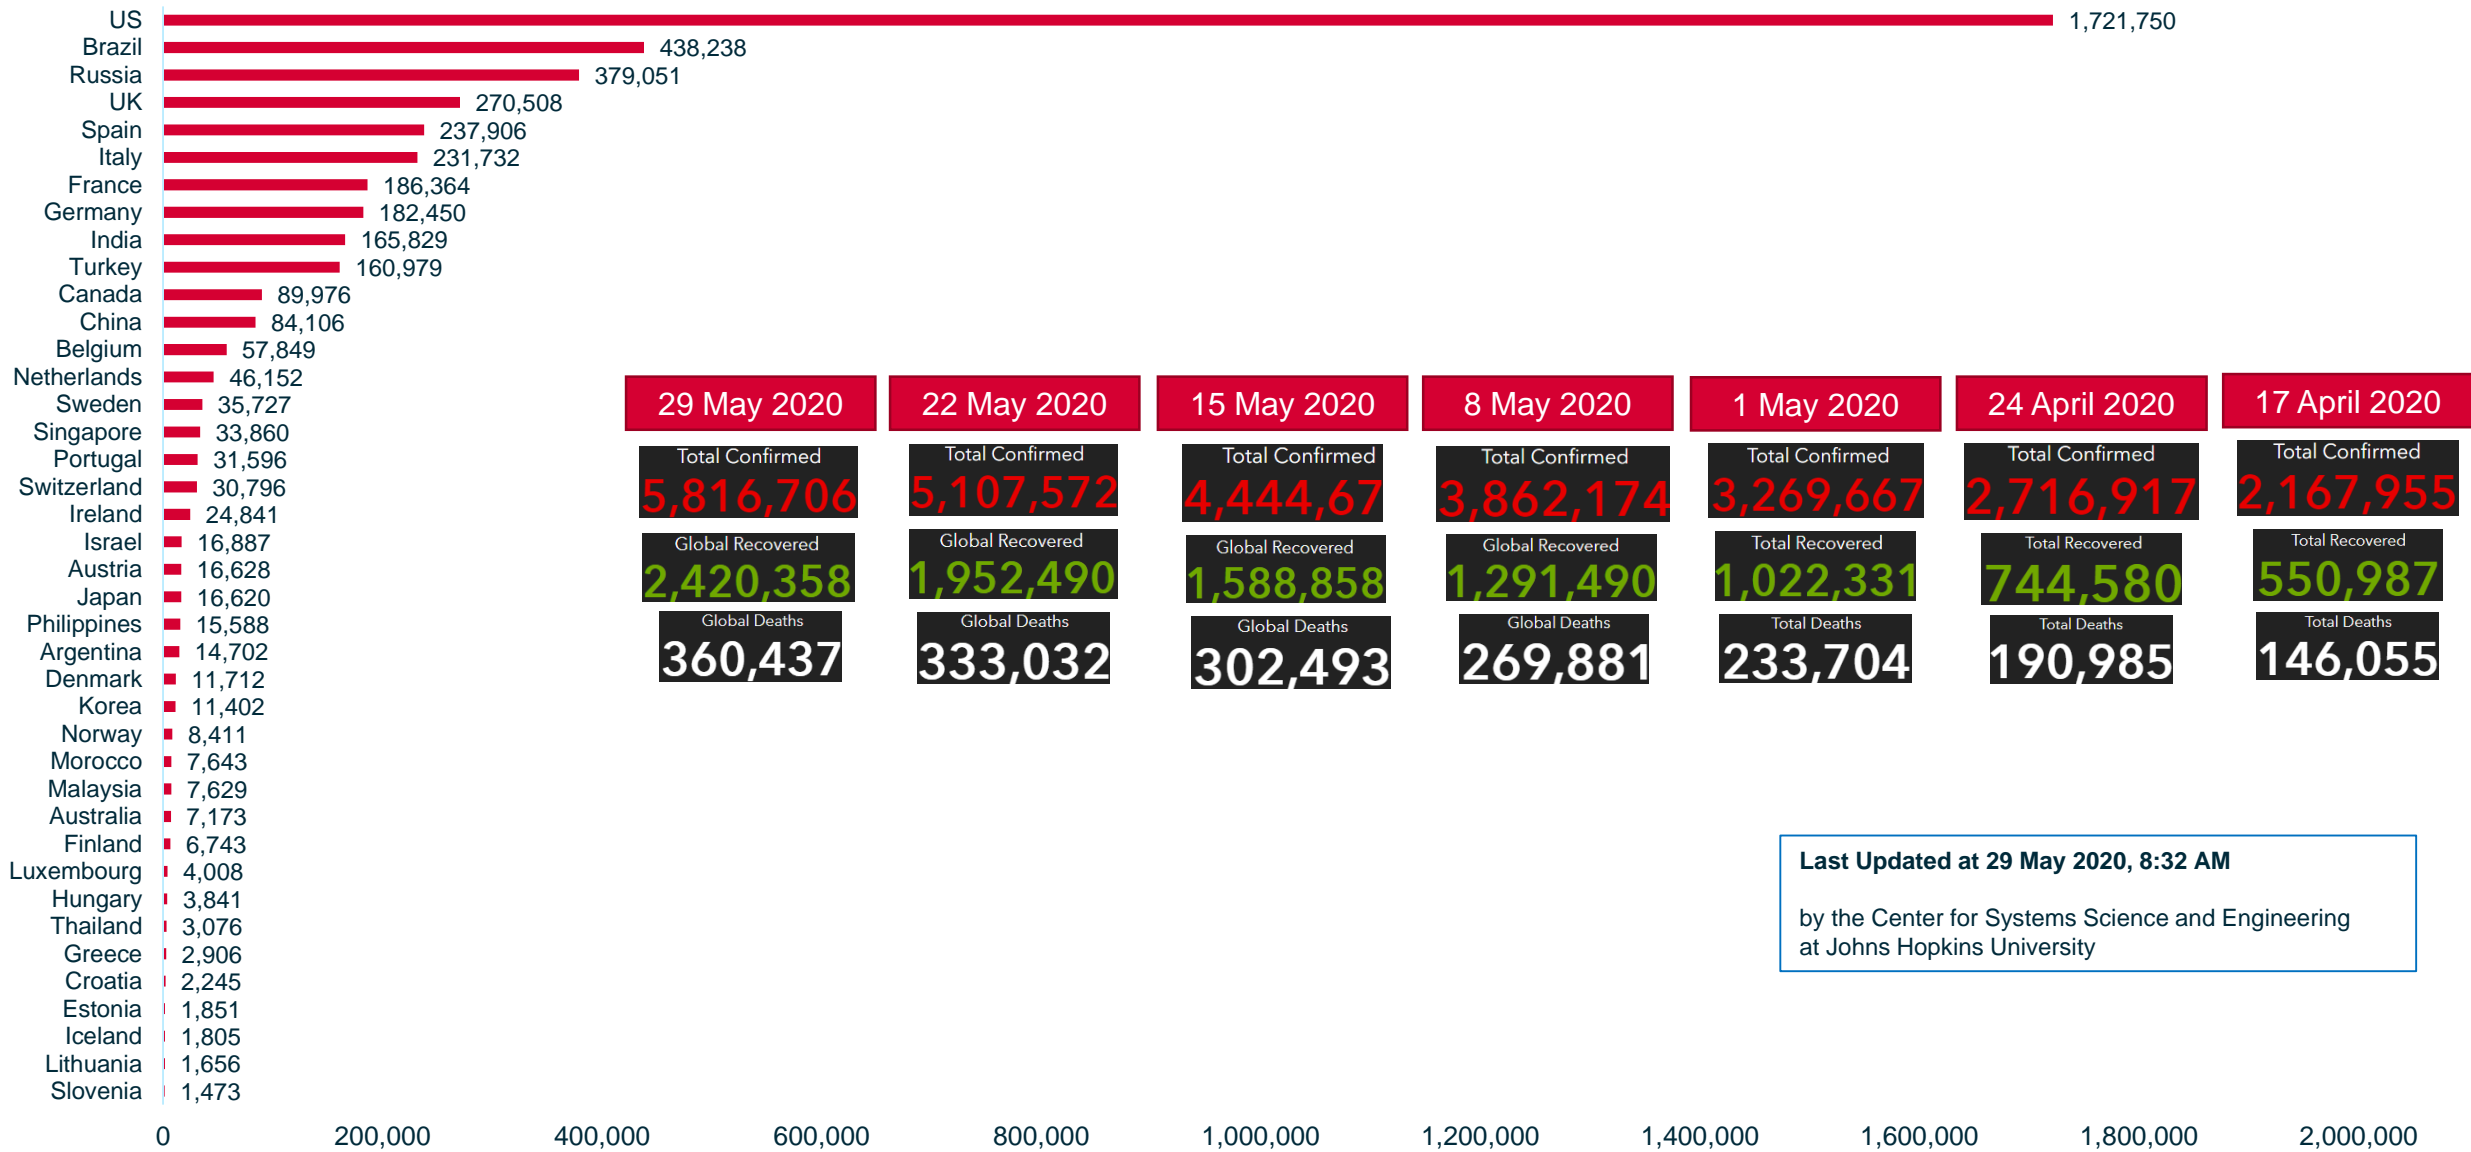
US 1,721,750
Brazil 438,238
Russia 379,051
UK 270,508
Spain 237,906
Italy 231,732
France 186,364
Germany 182,450
India 165,829
Turkey 160,979
Canada 89,976
China 84,106
Belgium 57,849
Netherlands 46,152
Sweden 35,727
Singapore 33,860
Portugal 31,596
Switzerland 30,796
Ireland 24,841
Israel 16,887
Austria 16,628
Japan 16,620
Philippines 15,588
Argentina 14,702
Denmark 11,712
Korea 11,402
Norway 8,411
Morocco 7,643
Malaysia 7,629
Australia 7,173
Finland 6,743
Luxembourg 4,008
Hungary 3,841
Thailand 3,076
Greece 2,906
Croatia 2,245
Estonia 1,851
Iceland 1,805
Lithuania 1,656
Slovenia 1,473

29 May 2020
Total Confirmed
5,816,706
Global Recovered
2,420,358
Global Deaths
360,437

22 May 2020
Total Confirmed
5,107,572
Global Recovered
1,952,490
Global Deaths
333,032

15 May 2020
Total Confirmed
4,444,67
Global Recovered
1,588,858
Global Deaths
302,493

8 May 2020
Total Confirmed
3,862,174
Global Recovered
1,291,490
Global Deaths
269,881

1 May 2020
Total Confirmed
3,269,667
Total Recovered
1,022,331
Total Deaths
233,704

24 April 2020
Total Confirmed
2,716,917
Total Recovered
744,580
Total Deaths
190,985

17 April 2020
Total Confirmed
2,167,955
Total Recovered
550,987
Total Deaths
146,055

Last Updated at 29 May 2020, 8:32 AM

by the Center for Systems Science and Engineering at Johns Hopkins University

0 200,000 400,000 600,000 800,000 1,000,000 1,200,000 1,400,000 1,600,000 1,800,000 2,000,000